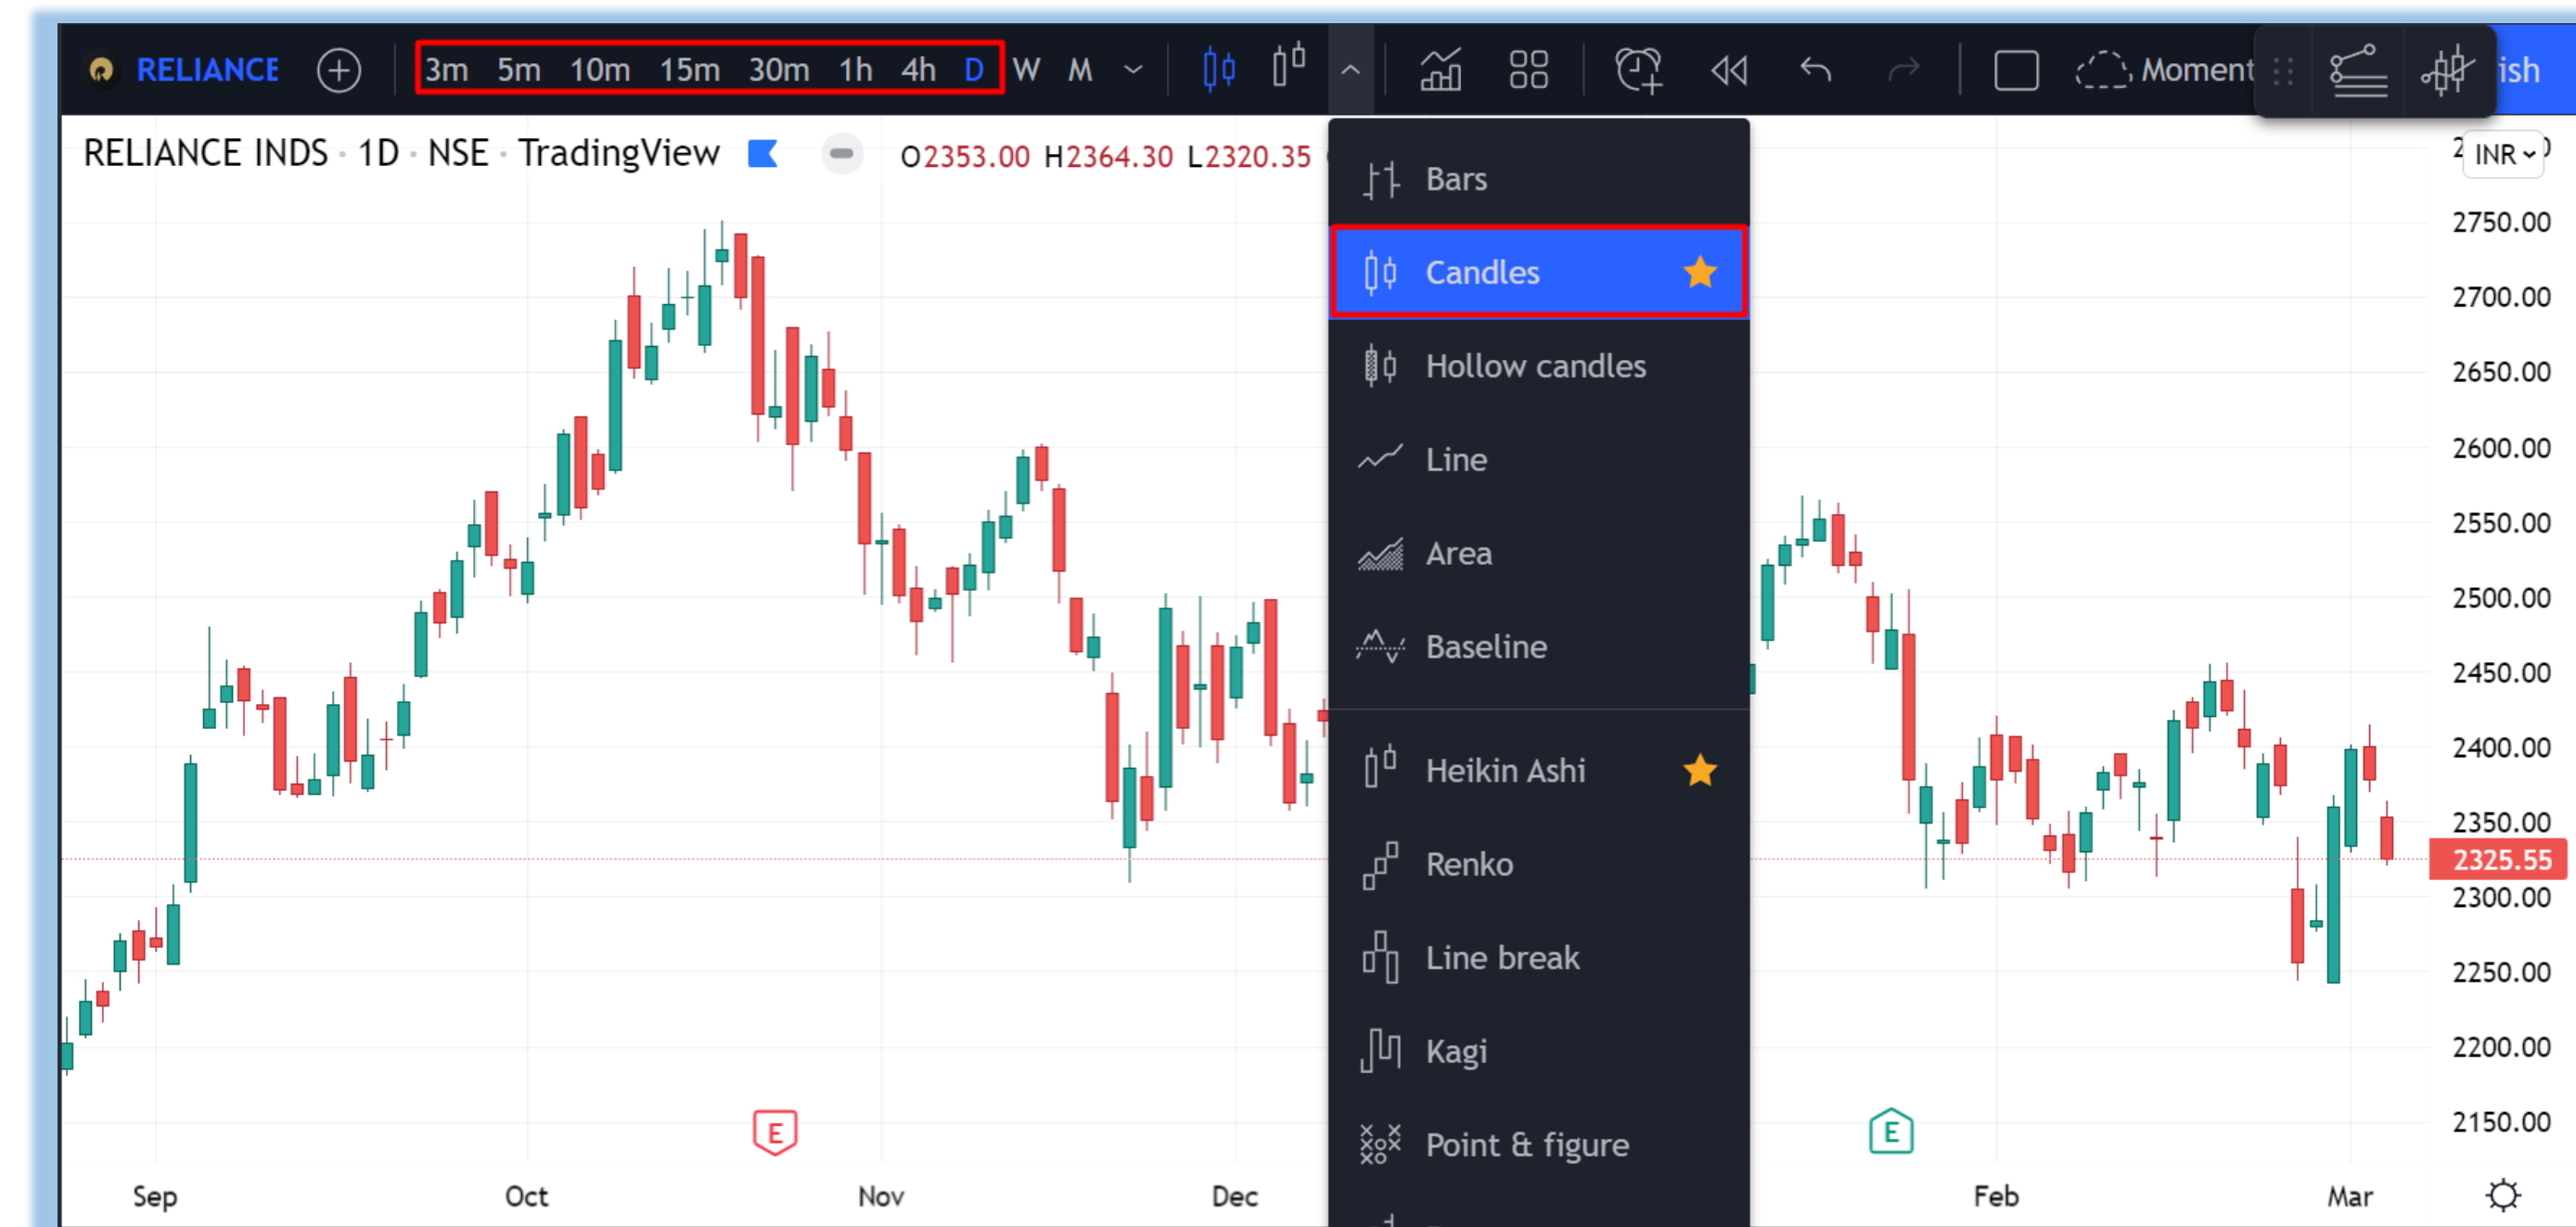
RELIANCE 3m 5m 10m 15m 30m 1h 4h D W M Moment ish

RELIANCE INDS · 1D · NSE · TradingView O2353.00 H2364.30 L2320.35

Bars
Candles
Hollow candles
Line
Area
Baseline
Heikin Ashi
Renko
Line break
Kagi
Point & figure

INR
2750.00
2700.00
2650.00
2600.00
2550.00
2500.00
2450.00
2400.00
2350.00
2325.55
2300.00
2250.00
2200.00
2150.00

E E

Sep Oct Nov Dec Feb Mar